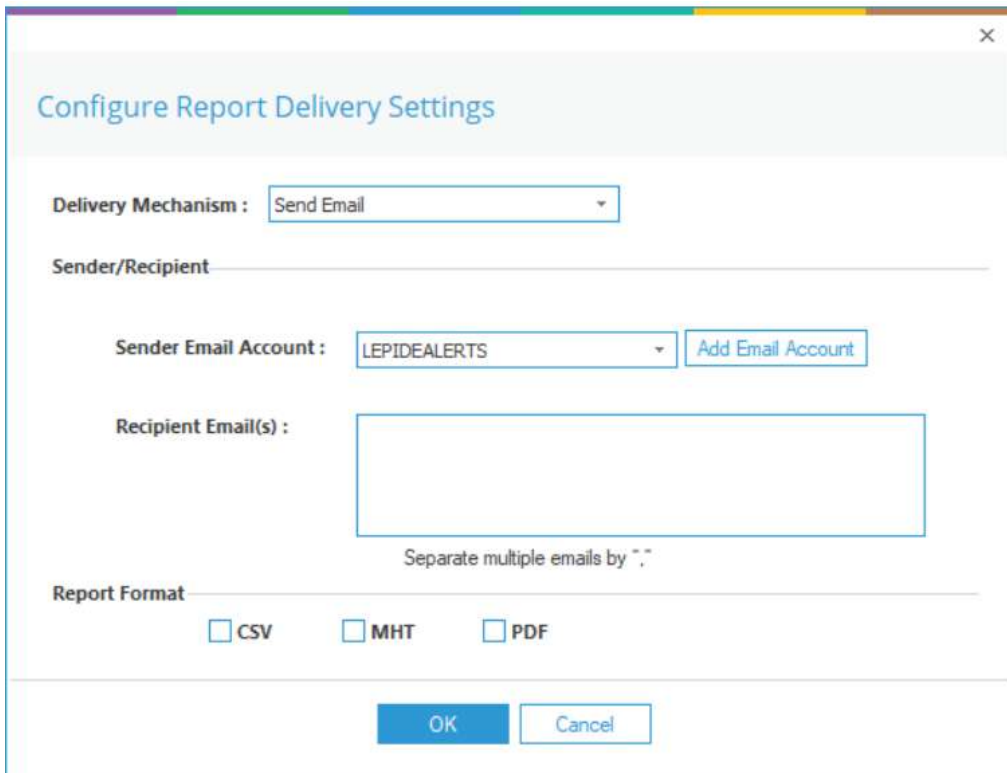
×

Configure Report Delivery Settings

Delivery Mechanism : Send Email

Sender/Recipient

Sender Email Account : LEPIDEALERTS Add Email Account

Recipient Email(s) :

Separate multiple emails by ","

Report Format

CSV MHT PDF

OK Cancel